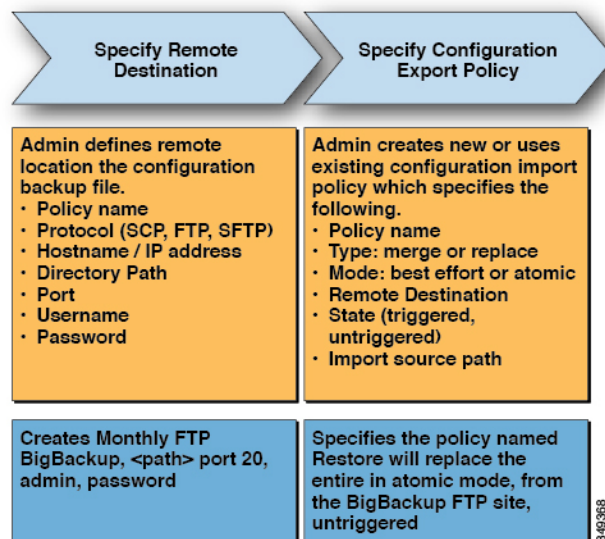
Specify Remote Destination

Specify Configuration Export Policy

Admin defines remote location the configuration backup file.
- Policy name
- Protocol (SCP, FTP, SFTP)
- Hostname / IP address
- Directory Path
- Port
- Username
- Password

Admin creates new or uses existing configuration import policy which specifies the following.
- Policy name
- Type: merge or replace
- Mode: best effort or atomic
- Remote Destination
- State (triggered, untriggered)
- Import source path

Creates Monthly FTP BigBackup, <path> port 20, admin, password

Specifies the policy named Restore will replace the entire in atomic mode, from the BigBackup FTP site, untriggered

349368